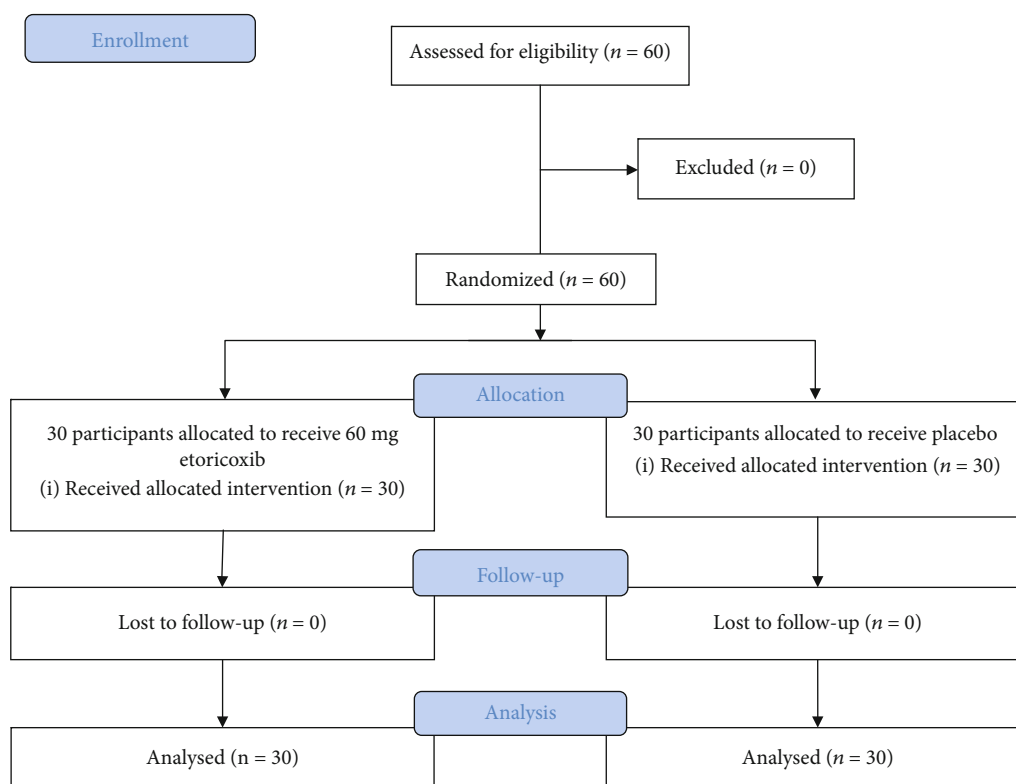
Enrollment

Assessed for eligibility ($n$ = 60)

Excluded ($n$ = 0)

Randomized ($n$ = 60)

Allocation

30 participants allocated to receive 60 mg etoricoxib
(i) Received allocated intervention ($n$ = 30)

30 participants allocated to receive placebo
(i) Received allocated intervention ($n$ = 30)

Follow-up

Lost to follow-up ($n$ = 0)

Lost to follow-up ($n$ = 0)

Analysis

Analysed (n = 30)

Analysed ($n$ = 30)